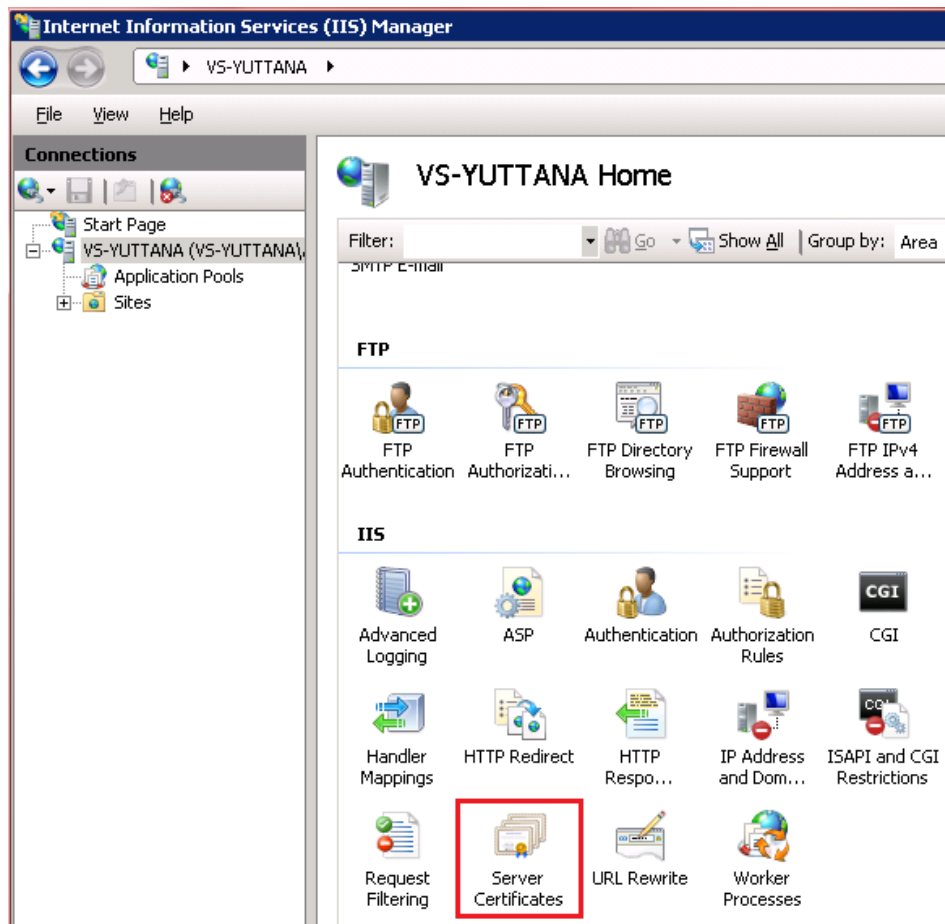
Internet Information Services (IIS) Manager

VS-YUTTANA

File View Help

Connections

Start Page
VS-YUTTANA (VS-YUTTANA\
Application Pools
Sites

VS-YUTTANA Home

Filter: Go Show All Group by: Area

SMTP E-mail

FTP

FTP Authentication
FTP Authorizati...
FTP Directory Browsing
FTP Firewall Support
FTP IPv4 Address a...

IIS

Advanced Logging
ASP
Authentication
Authorization Rules
CGI
Handler Mappings
HTTP Redirect
HTTP Respo...
IP Address and Dom...
ISAPI and CGI Restrictions
Request Filtering
Server Certificates
URL Rewrite
Worker Processes